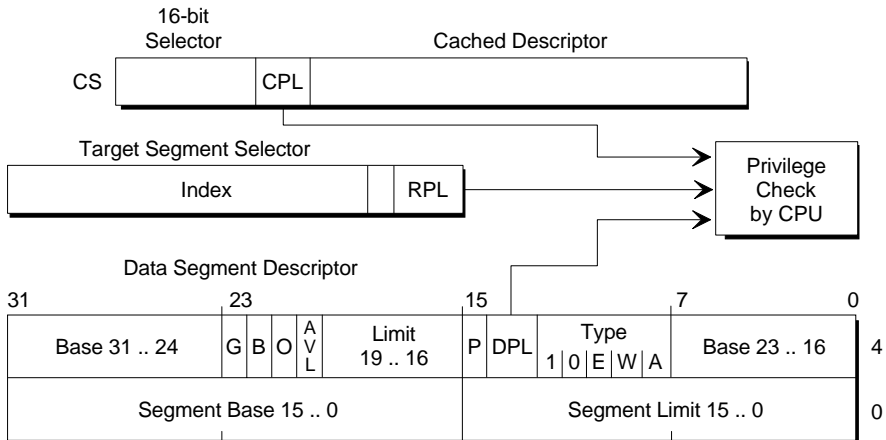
16-bit Selector

Cached Descriptor

CS

CPL

Target Segment Selector

Index

RPL

Privilege Check by CPU

Data Segment Descriptor

31

23

15

7

0

| Base 31 .. 24 | G | B | O | A V L | Limit 19 .. 16 | P | DPL | Type 1 0 E W A | Base 23 .. 16 | 4 |
|---|---|---|---|---|---|---|---|---|---|---|
| Segment Base 15 .. 0 | | | | | | Segment Limit 15 .. 0 | | | | 0 |